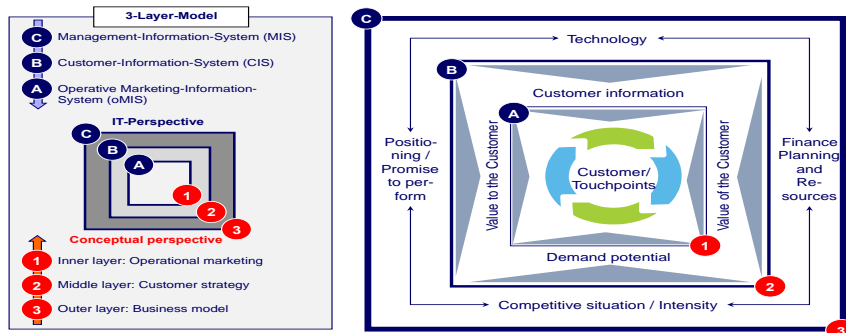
3-Layer-Model

C Management-Information-System (MIS)

B Customer-Information-System (CIS)

A Operative Marketing-Information-System (oMIS)

IT-Perspective

C

B

A

1

2

3

Conceptual perspective

1 Inner layer: Operational marketing

2 Middle layer: Customer strategy

3 Outer layer: Business model

C

Technology

B

Customer information

A

Positioning / Promise to perform

Value to the Customer

Customer/ Touchpoints

Value of the Customer

Finance Planning and Resources

1

Demand potential

2

Competitive situation / Intensity

3